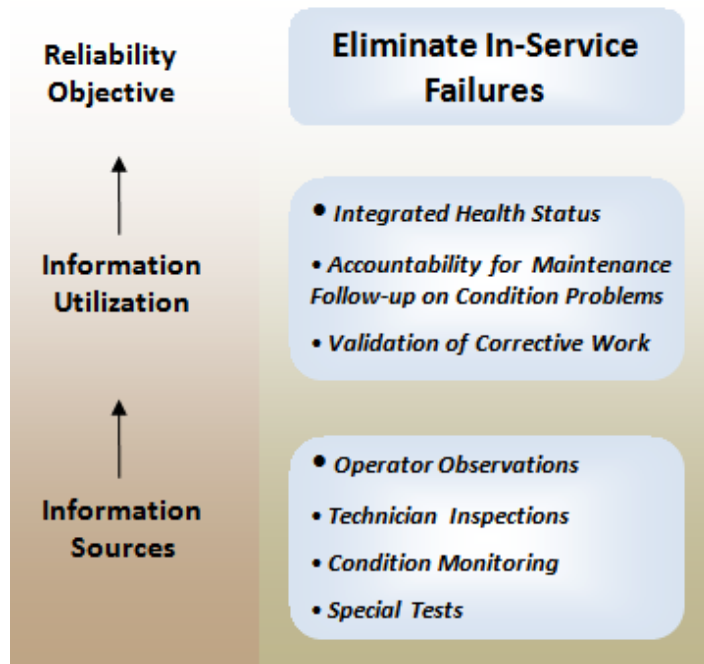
Reliability Objective

Eliminate In-Service Failures

Information Utilization

• Integrated Health Status

• Accountability for Maintenance Follow-up on Condition Problems

• Validation of Corrective Work

Information Sources

• Operator Observations

• Technician Inspections

• Condition Monitoring

• Special Tests